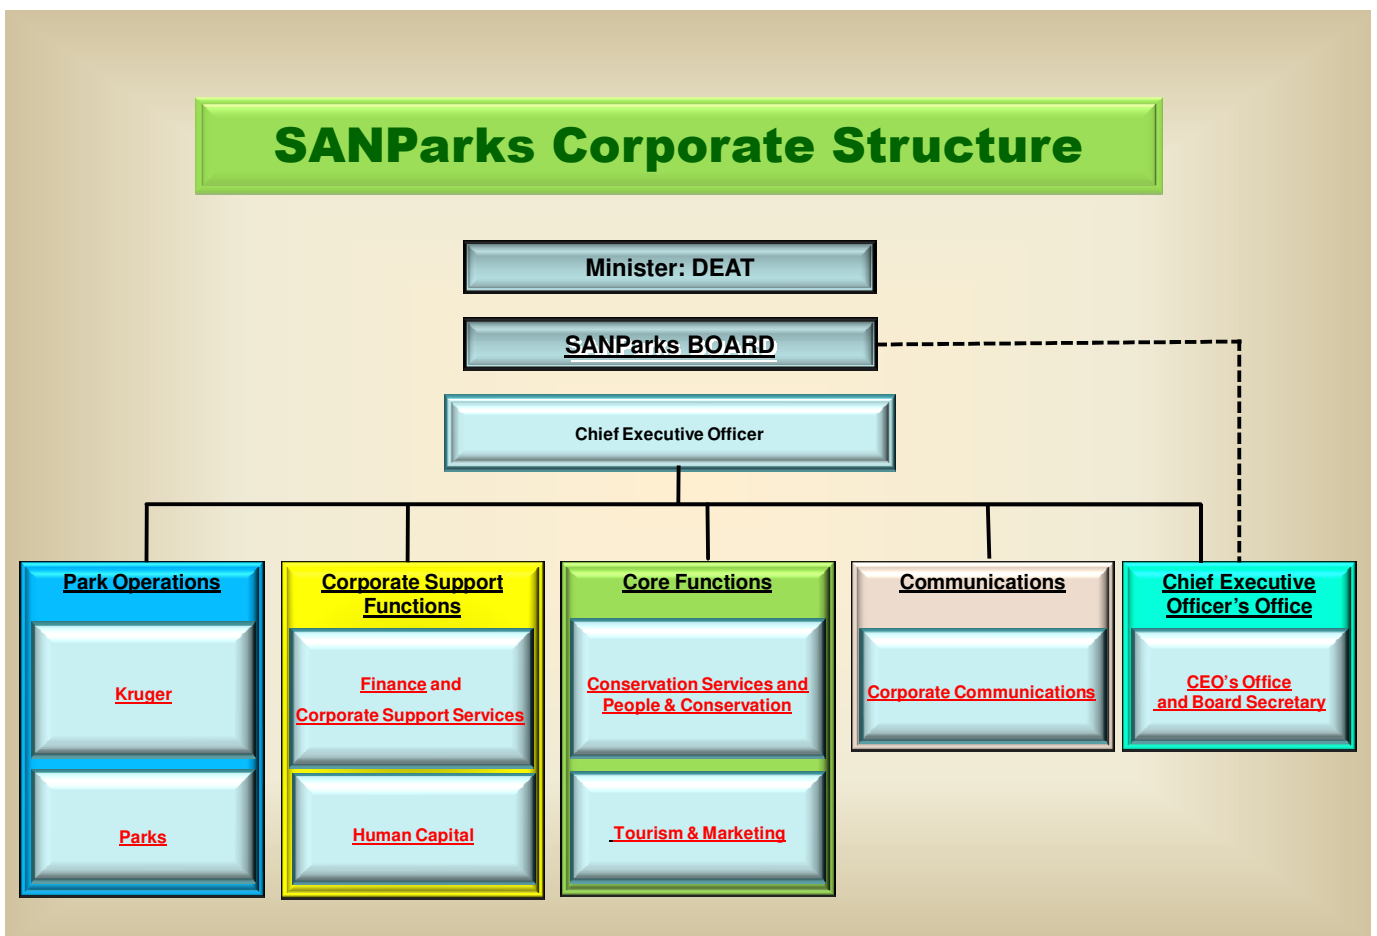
SANParks Corporate Structure

Minister: DEAT

SANParks BOARD

Chief Executive Officer

Park Operations

Kruger

Parks

Corporate Support Functions

Finance and Corporate Support Services

Human Capital

Core Functions

Conservation Services and People & Conservation

Tourism & Marketing

Communications

Corporate Communications

Chief Executive Officer's Office

CEO's Office and Board Secretary